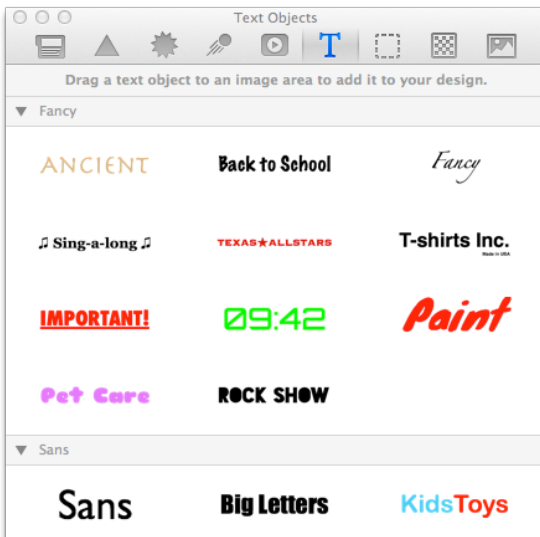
Text Objects

Drag a text object to an image area to add it to your design.

Fancy

ANCIENT

Back to School

Fancy

♫ Sing-a-long ♫

TEXAS★ALLSTARS

T-shirts Inc.
Made in USA

IMPORTANT!

09:42

Paint

Pet Care

ROCK SHOW

Sans

Sans

Big Letters

KidsToys